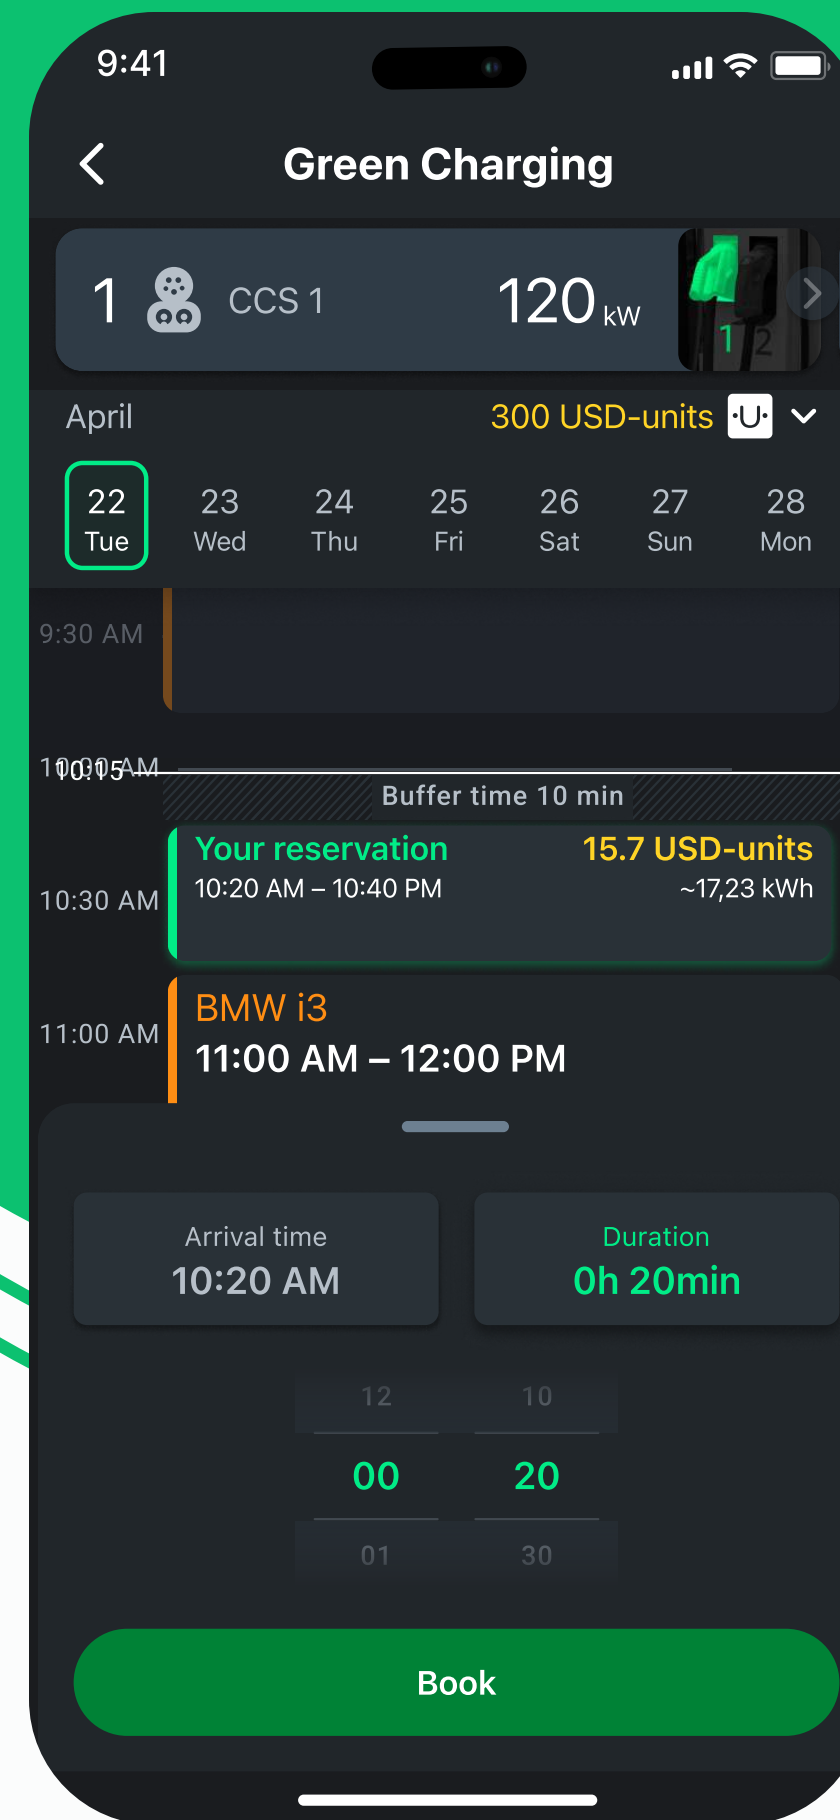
9:41

Green Charging

1 CCS 1 120 kW

1 2

April 300 USD-units

22 Tue
23 Wed
24 Thu
25 Fri
26 Sat
27 Sun
28 Mon

9:30 AM

10:00 AM
10:15

Buffer time 10 min

10:30 AM
Your reservation 15.7 USD-units
10:20 AM – 10:40 PM ~17,23 kWh

11:00 AM
BMW i3
11:00 AM – 12:00 PM

Arrival time
10:20 AM

Duration
0h 20min

12 10
00 20
01 30

Book